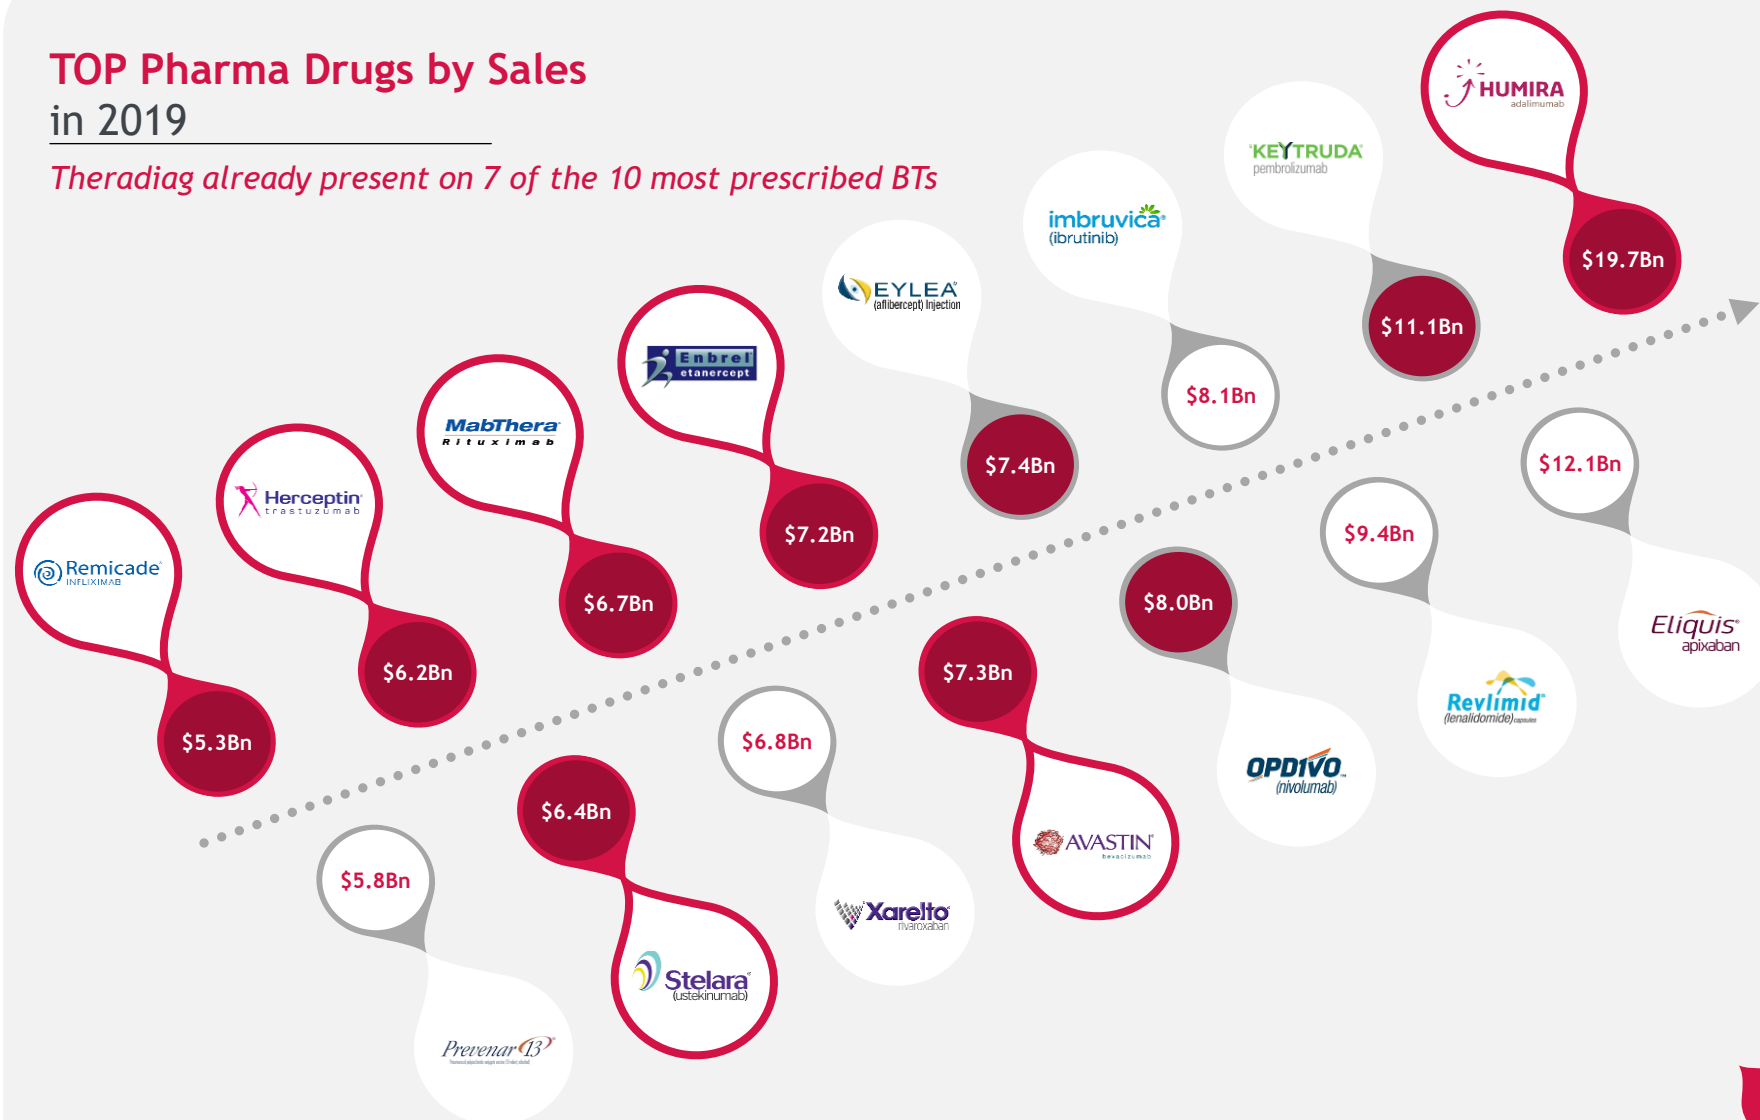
TOP Pharma Drugs by Sales
in 2019

Theradiag already present on 7 of the 10 most prescribed BTs

HUMIRA adalimumab
$19.7Bn

KEYTRUDA pembrolizumab
$11.1Bn

imbruvica (ibrutinib)
$8.1Bn

EYLEA (aflibercept) Injection
$7.4Bn

Enbrel etanercept
$7.2Bn

MabThera Rituximab
$6.7Bn

Herceptin trastuzumab
$6.2Bn

Remicade INFLIXIMAB
$5.3Bn

$12.1Bn
Eliquis apixaban

$9.4Bn
Revlimid (lenalidomide) capsules

$8.0Bn
OPDIVO (nivolumab)

$7.3Bn
AVASTIN bevacizumab

$6.8Bn
Xarelto rivaroxaban

$6.4Bn
Stelara (ustekinumab)

$5.8Bn
Prevenar 13